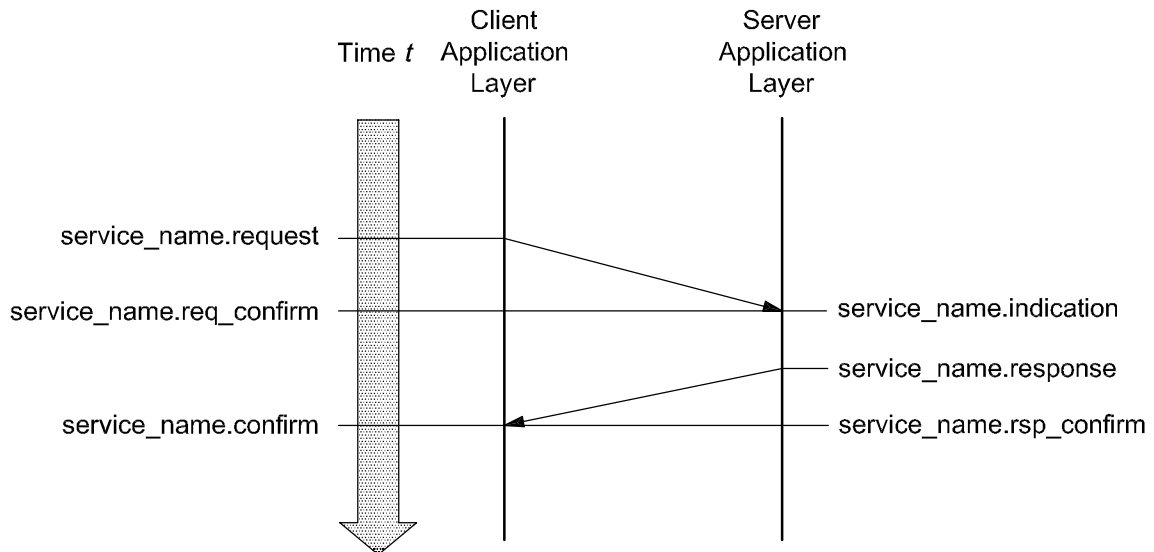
Time $t$

Client Application Layer

Server Application Layer

service_name.request

service_name.req_confirm

service_name.indication

service_name.response

service_name.confirm

service_name.rsp_confirm